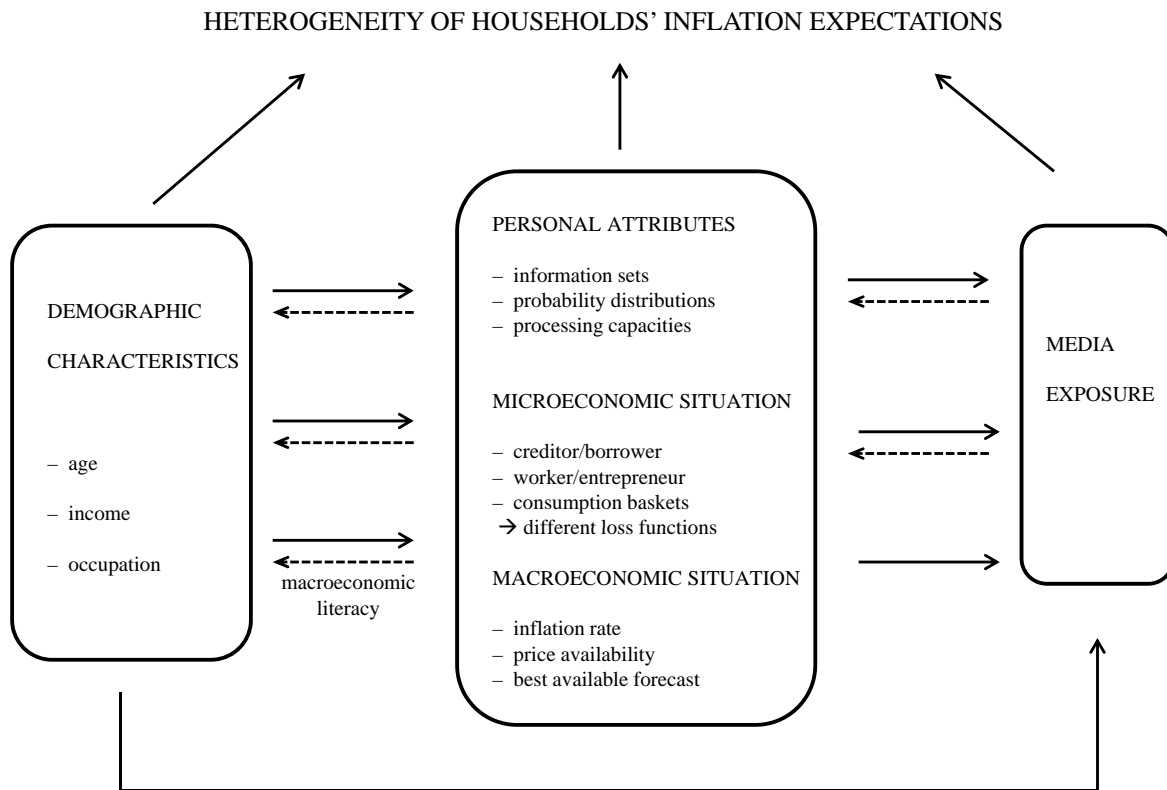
HETEROGENEITY OF HOUSEHOLDS' INFLATION EXPECTATIONS

DEMOGRAPHIC

CHARACTERISTICS

– age

– income

– occupation

macroeconomic literacy

PERSONAL ATTRIBUTES

– information sets
– probability distributions
– processing capacities

MICROECONOMIC SITUATION

– creditor/borrower
– worker/entrepreneur
– consumption baskets
→ different loss functions

MACROECONOMIC SITUATION

– inflation rate
– price availability
– best available forecast

MEDIA

EXPOSURE